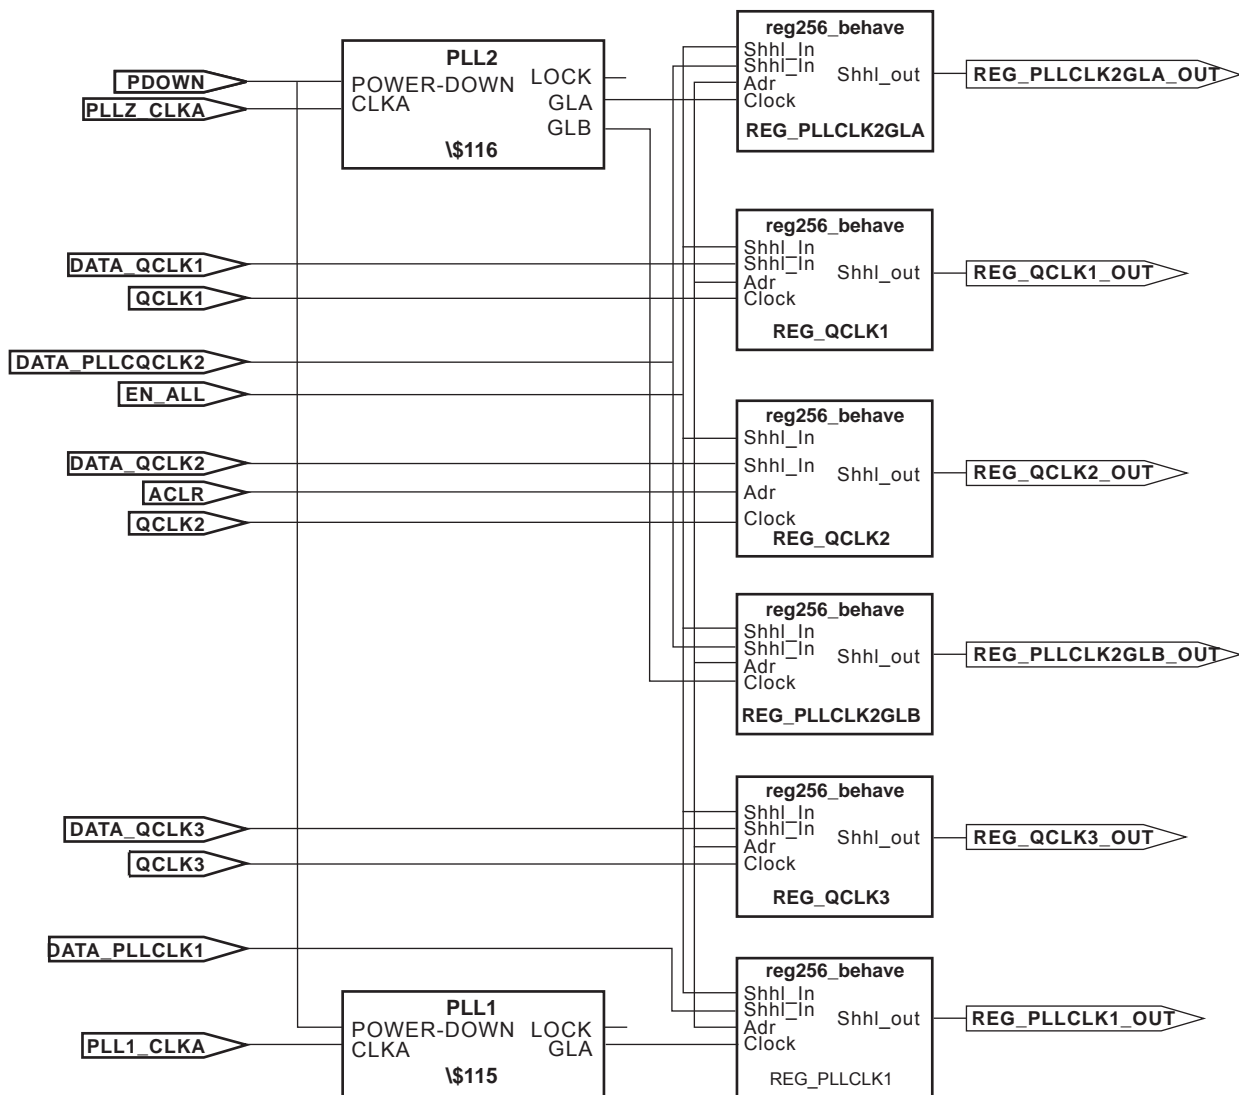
PDOWN
PLLZ_CLKA

PLL2
POWER-DOWN
CLKA
LOCK
GLA
GLB
\$116

reg256_behave
Shhl_In
Shhl_In
Adr
Clock
Shhl_out
REG_PLLCLK2GLA
REG_PLLCLK2GLA_OUT

DATA_QCLK1
QCLK1

reg256_behave
Shhl_In
Shhl_In
Adr
Clock
Shhl_out
REG_QCLK1
REG_QCLK1_OUT

DATA_PLLCQCLK2
EN_ALL

DATA_QCLK2
ACLR
QCLK2

reg256_behave
Shhl_In
Shhl_In
Adr
Clock
Shhl_out
REG_QCLK2
REG_QCLK2_OUT

reg256_behave
Shhl_In
Shhl_In
Adr
Clock
Shhl_out
REG_PLLCLK2GLB
REG_PLLCLK2GLB_OUT

DATA_QCLK3
QCLK3

reg256_behave
Shhl_In
Shhl_In
Adr
Clock
Shhl_out
REG_QCLK3
REG_QCLK3_OUT

DATA_PLLCLK1
PLL1_CLKA

PLL1
POWER-DOWN
CLKA
LOCK
GLA
\$115

reg256_behave
Shhl_In
Shhl_In
Adr
Clock
Shhl_out
REG_PLLCLK1
REG_PLLCLK1_OUT